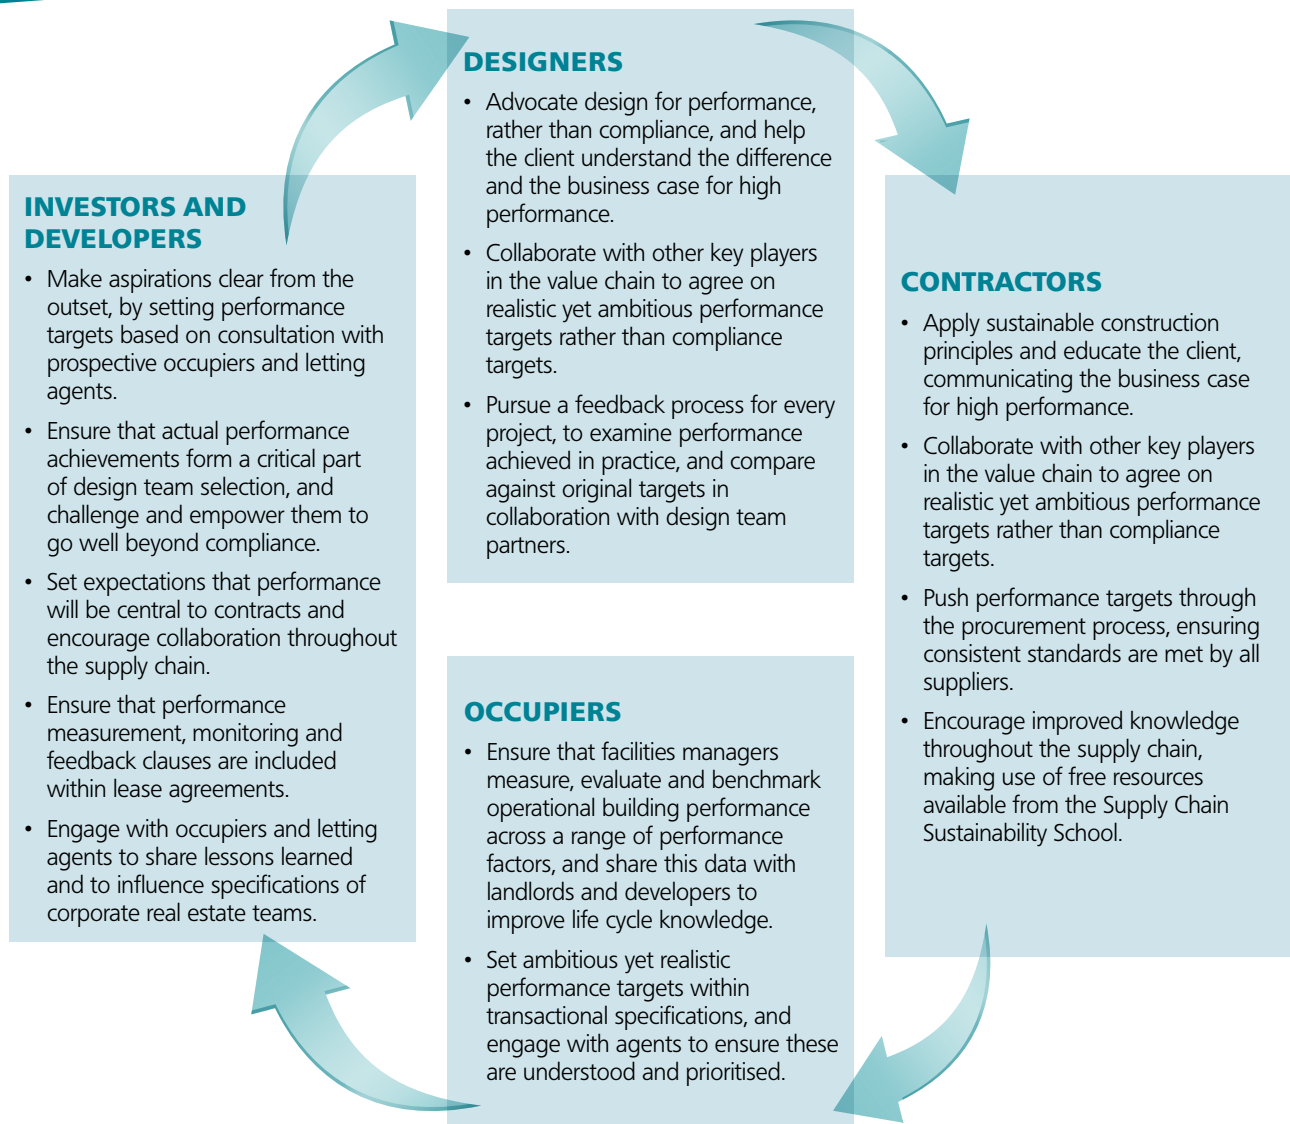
DESIGNERS

• Advocate design for performance, rather than compliance, and help the client understand the difference and the business case for high performance.

• Collaborate with other key players in the value chain to agree on realistic yet ambitious performance targets rather than compliance targets.

• Pursue a feedback process for every project, to examine performance achieved in practice, and compare against original targets in collaboration with design team partners.

INVESTORS AND DEVELOPERS

• Make aspirations clear from the outset, by setting performance targets based on consultation with prospective occupiers and letting agents.

• Ensure that actual performance achievements form a critical part of design team selection, and challenge and empower them to go well beyond compliance.

• Set expectations that performance will be central to contracts and encourage collaboration throughout the supply chain.

• Ensure that performance measurement, monitoring and feedback clauses are included within lease agreements.

• Engage with occupiers and letting agents to share lessons learned and to influence specifications of corporate real estate teams.

CONTRACTORS

• Apply sustainable construction principles and educate the client, communicating the business case for high performance.

• Collaborate with other key players in the value chain to agree on realistic yet ambitious performance targets rather than compliance targets.

• Push performance targets through the procurement process, ensuring consistent standards are met by all suppliers.

• Encourage improved knowledge throughout the supply chain, making use of free resources available from the Supply Chain Sustainability School.

OCCUPIERS

• Ensure that facilities managers measure, evaluate and benchmark operational building performance across a range of performance factors, and share this data with landlords and developers to improve life cycle knowledge.

• Set ambitious yet realistic performance targets within transactional specifications, and engage with agents to ensure these are understood and prioritised.